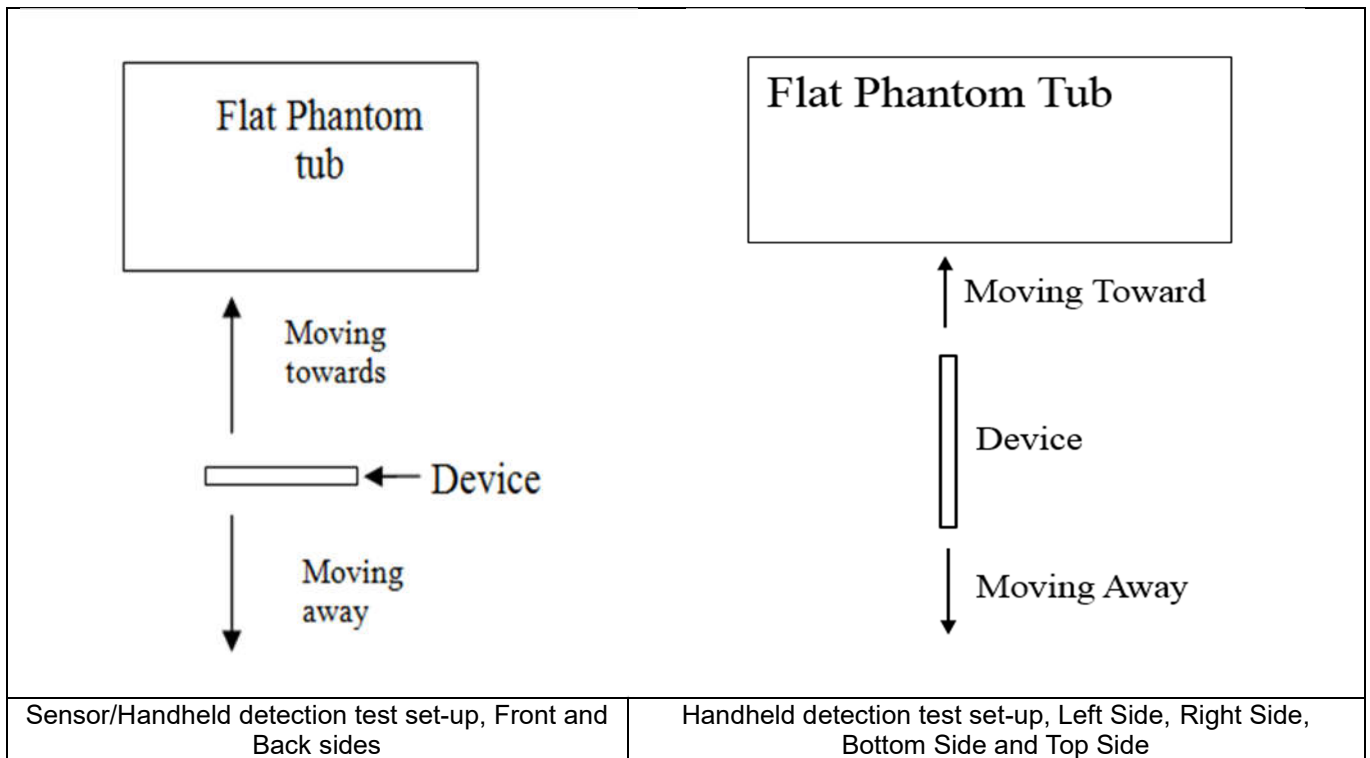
| Flat Phantom tub<br><br>Moving towards<br><br>Device<br><br>Moving away | Flat Phantom Tub<br><br>Moving Toward<br><br>Device<br><br>Moving Away |
|---|---|
| Sensor/Handheld detection test set-up, Front and Back sides | Handheld detection test set-up, Left Side, Right Side, Bottom Side and Top Side |